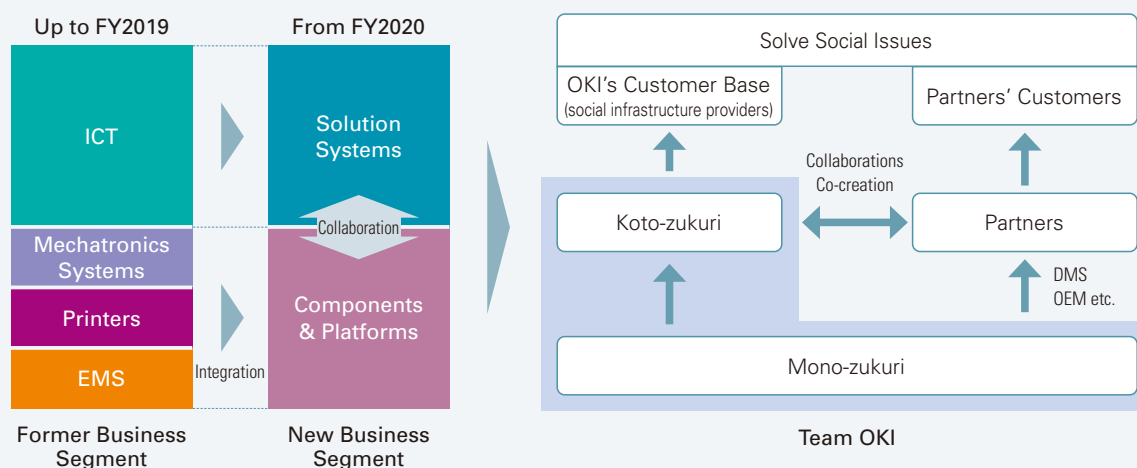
Up to FY2019

From FY2020

ICT

Mechatronics Systems

Printers

EMS

Solution Systems

Collaboration

Components & Platforms

Integration

Former Business Segment

New Business Segment

Solve Social Issues

OKI's Customer Base
(social infrastructure providers)

Partners' Customers

Collaborations
Co-creation

Koto-zukuri

Partners

DMS
OEM etc.

Mono-zukuri

Team OKI